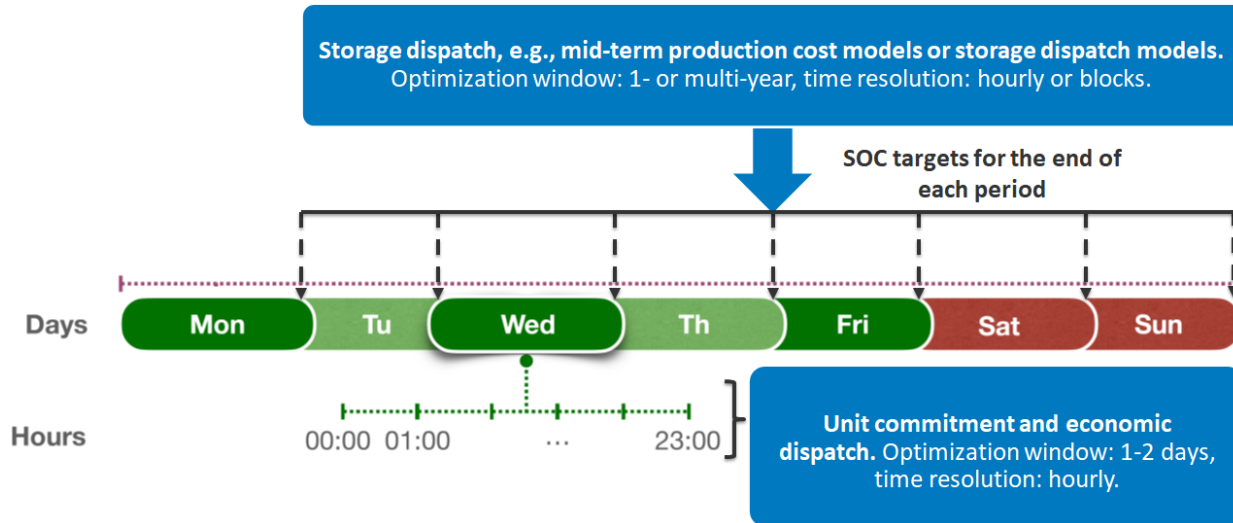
**Storage dispatch, e.g., mid-term production cost models or storage dispatch models.** Optimization window: 1- or multi-year, time resolution: hourly or blocks.

SOC targets for the end of each period

Days

Mon

Tu

Wed

Th

Fri

Sat

Sun

Hours

00:00 01:00 … 23:00

**Unit commitment and economic dispatch.** Optimization window: 1-2 days, time resolution: hourly.